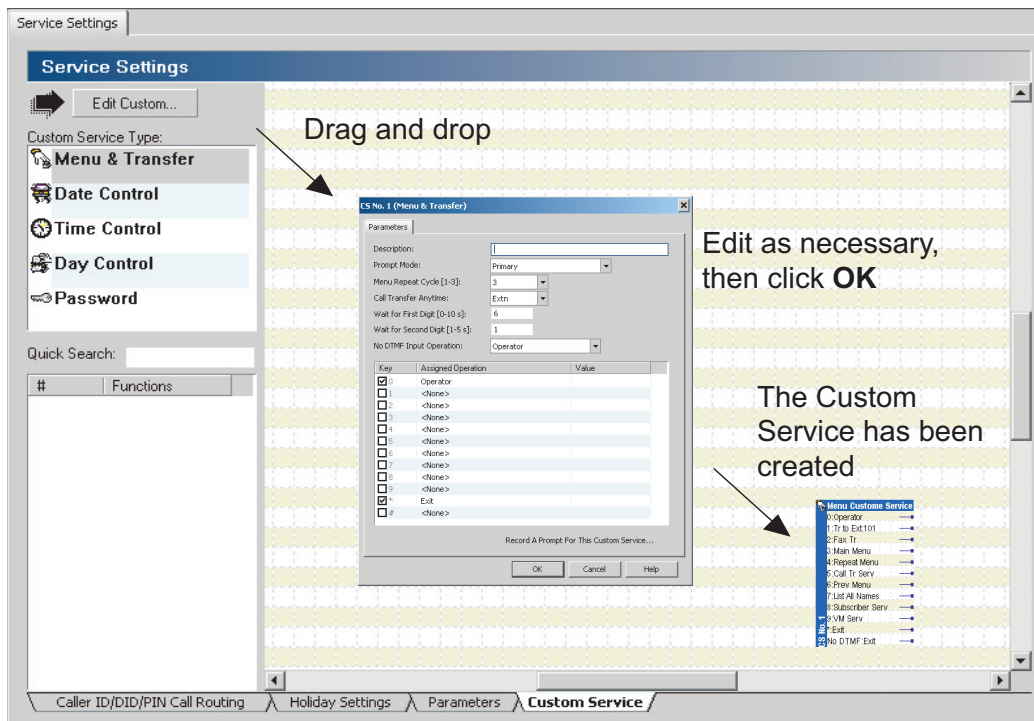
Service Settings

Service Settings

Edit Custom...

Custom Service Type:

Menu & Transfer

Date Control

Time Control

Day Control

Password

Quick Search:

| # | Functions |
|---|---|

Drag and drop

CS No. 1 (Menu & Transfer)

Parameters

Description:

Prompt Mode: Primary

Menu Repeat Cycle [1-3]: 3

Call Transfer Anytime: Extn

Wait for First Digit [0-10 s]: 6

Wait for Second Digit [1-5 s]: 1

No DTMF Input Operation: Operator

| Key | Assigned Operation | Value |
|---|---|---|
| 0 | Operator | |
| 1 | <None> | |
| 2 | <None> | |
| 3 | <None> | |
| 4 | <None> | |
| 5 | <None> | |
| 6 | <None> | |
| 7 | <None> | |
| 8 | <None> | |
| 9 | <None> | |
| * | Exit | |
| # | <None> | |

Record A Prompt For This Custom Service...

OK Cancel Help

Edit as necessary, then click **OK**

The Custom Service has been created

Menu Custome Service
0:Operator
1:Tr to Ext:101
2:Fax Tr
3:Main Menu
4:Repeat Menu
5:Call Tr Serv
6:Prev Menu
7:List All Names
8:Subscriber Serv
9:VM Serv
*:Exit
No DTMF:Exit
CS No. 1

Caller ID/DID/PIN Call Routing | Holiday Settings | Parameters | Custom Service